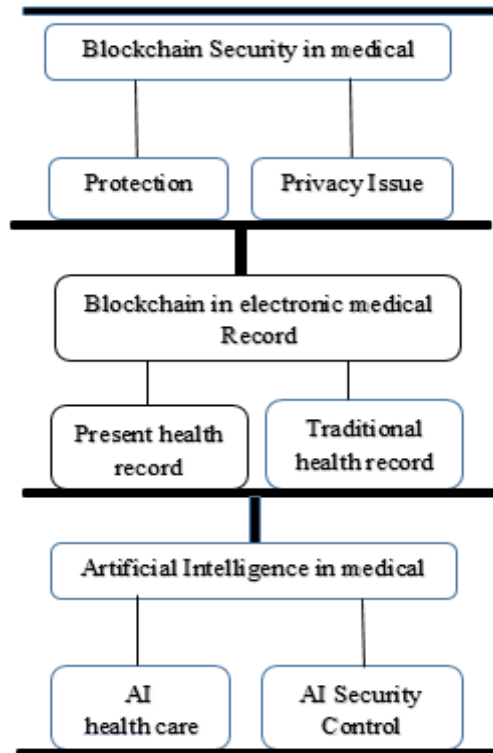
Blockchain Security in medical

Protection

Privacy Issue

Blockchain in electronic medical Record

Present health record

Traditional health record

Artificial Intelligence in medical

AI health care

AI Security Control